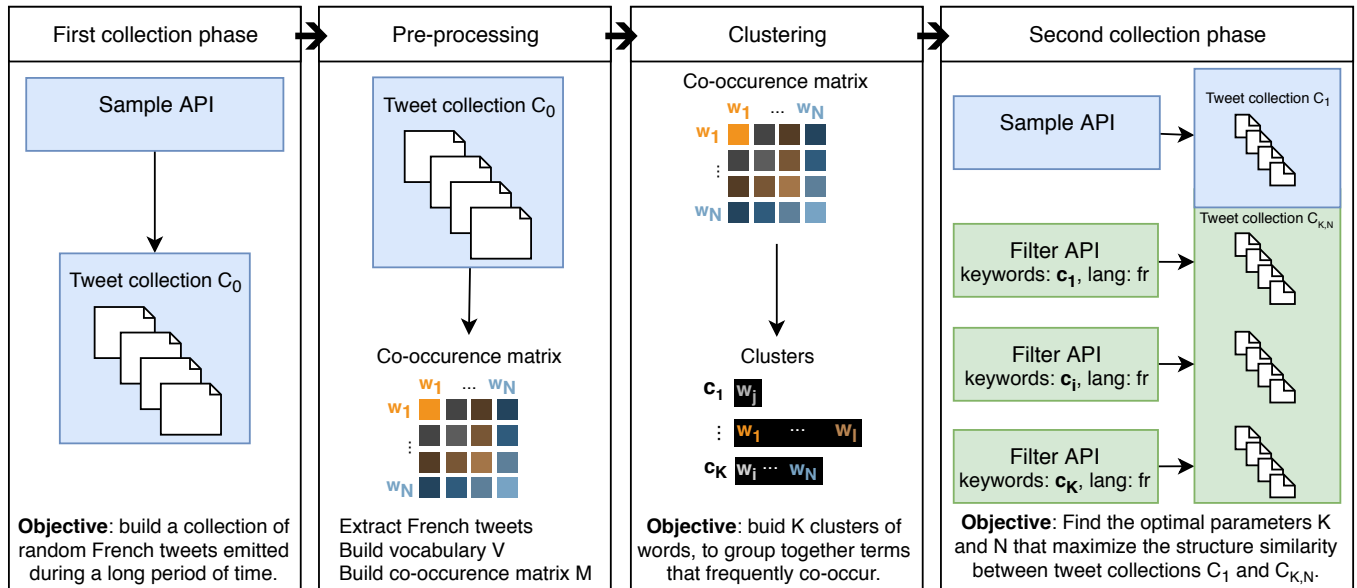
First collection phase

Sample API

Tweet collection $C_0$

**Objective**: build a collection of random French tweets emitted during a long period of time.

Pre-processing

Tweet collection $C_0$

Co-occurence matrix

$w_1$ ... $w_N$

$w_1$

⋮

$w_N$

Extract French tweets
Build vocabulary V
Build co-occurence matrix M

Clustering

Co-occurence matrix

$w_1$ ... $w_N$

$w_1$

⋮

$w_N$

Clusters

$c_1$ $w_j$

⋮ $w_1$ ... $w_l$

$c_K$ $w_i$ ... $w_N$

**Objective**: buid K clusters of words, to group together terms that frequently co-occur.

Second collection phase

Sample API

Tweet collection $C_1$

Tweet collection $C_{K,N}$

Filter API
keywords: $\mathbf{c_1}$, lang: fr

Filter API
keywords: $\mathbf{c_i}$, lang: fr

Filter API
keywords: $\mathbf{c_K}$, lang: fr

**Objective**: Find the optimal parameters K and N that maximize the structure similarity between tweet collections $C_1$ and $C_{K,N}$.